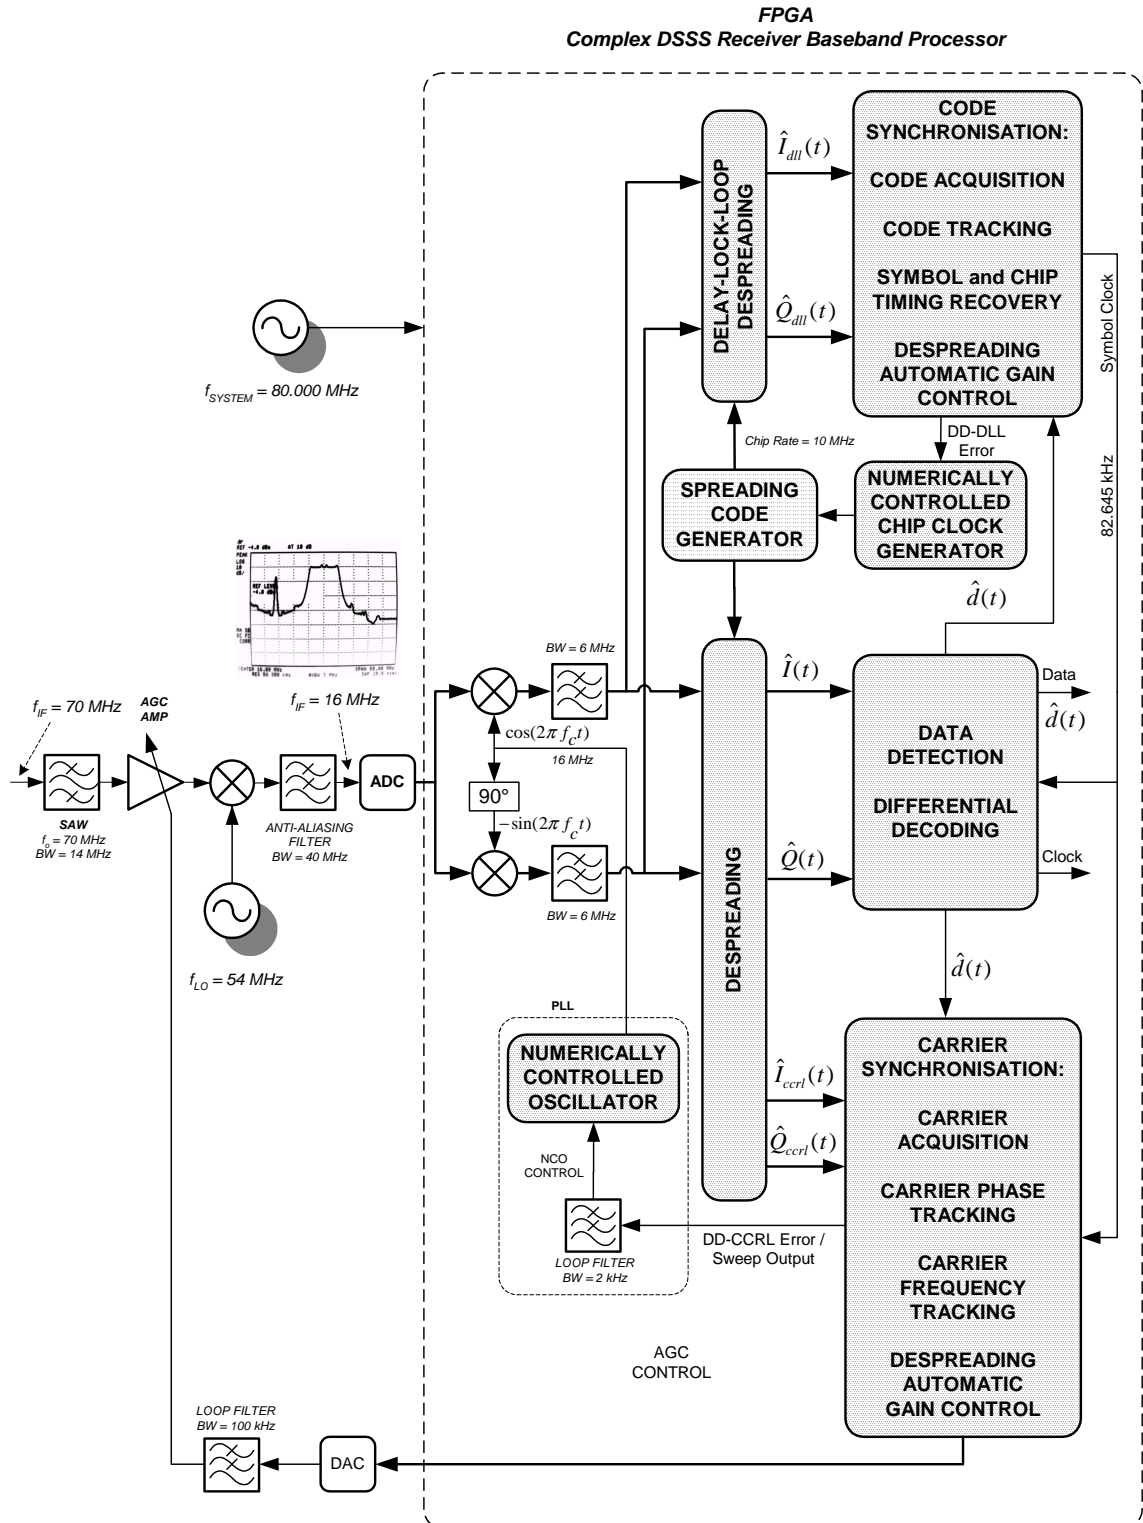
FPGA
Complex DSSS Receiver Baseband Processor

DELAY-LOCK-LOOP DESPREADING

$\hat{I}_{dll}(t)$

$\hat{Q}_{dll}(t)$

CODE SYNCHRONISATION:

CODE ACQUISITION

CODE TRACKING

SYMBOL and CHIP TIMING RECOVERY

DESPREADING AUTOMATIC GAIN CONTROL

Symbol Clock

$f_{SYSTEM}$ = 80.000 MHz

Chip Rate = 10 MHz

DD-DLL Error

SPREADING CODE GENERATOR

NUMERICALLY CONTROLLED CHIP CLOCK GENERATOR

82.645 kHz

$\hat{d}(t)$

BW = 6 MHz

$\hat{I}(t)$

Data

$\hat{d}(t)$

$f_{IF}$ = 70 MHz

AGC AMP

$f_{IF}$ = 16 MHz

$\cos(2\pi f_c t)$

16 MHz

ADC

90°

$-\sin(2\pi f_c t)$

DATA DETECTION

DIFFERENTIAL DECODING

SAW
$f_o$ = 70 MHz
BW = 14 MHz

ANTI-ALIASING FILTER
BW = 40 MHz

$\hat{Q}(t)$

Clock

BW = 6 MHz

DESPREADING

$f_{LO}$ = 54 MHz

$\hat{d}(t)$

PLL

NUMERICALLY CONTROLLED OSCILLATOR

CARRIER SYNCHRONISATION:

$\hat{I}_{ccrl}(t)$

$\hat{Q}_{ccrl}(t)$

CARRIER ACQUISITION

NCO CONTROL

CARRIER PHASE TRACKING

DD-CCRL Error / Sweep Output

LOOP FILTER
BW = 2 kHz

CARRIER FREQUENCY TRACKING

AGC CONTROL

DESPREADING AUTOMATIC GAIN CONTROL

LOOP FILTER
BW = 100 kHz

DAC